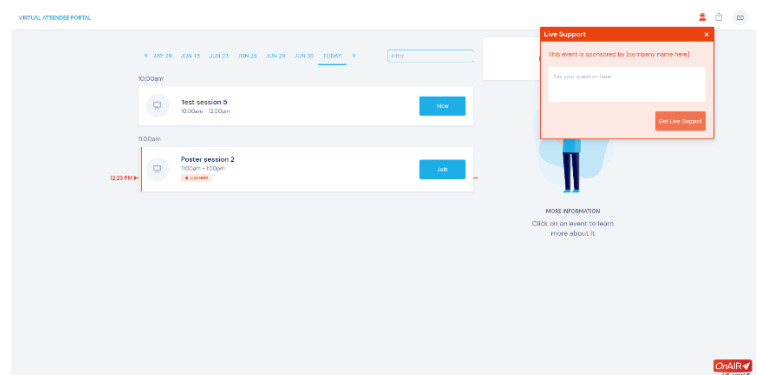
VIRTUAL ATTENDEE PORTAL

ED

‹ MAY 28 JUN 15 JUN 23 JUN 25 JUN 29 JUN 30 TODAY ›

Filter

10:00am

Test session 5
10:00am - 12:00pm

View

11:00am

12:23 PM ▸

Poster session 2
11:00am - 1:00pm
● LIVE NOW

Join

Live Support ×

This event is sponsored by [company name here].

Ask your question here

Get Live Support

MORE INFORMATION
Click on an event to learn more about it

OnAIR